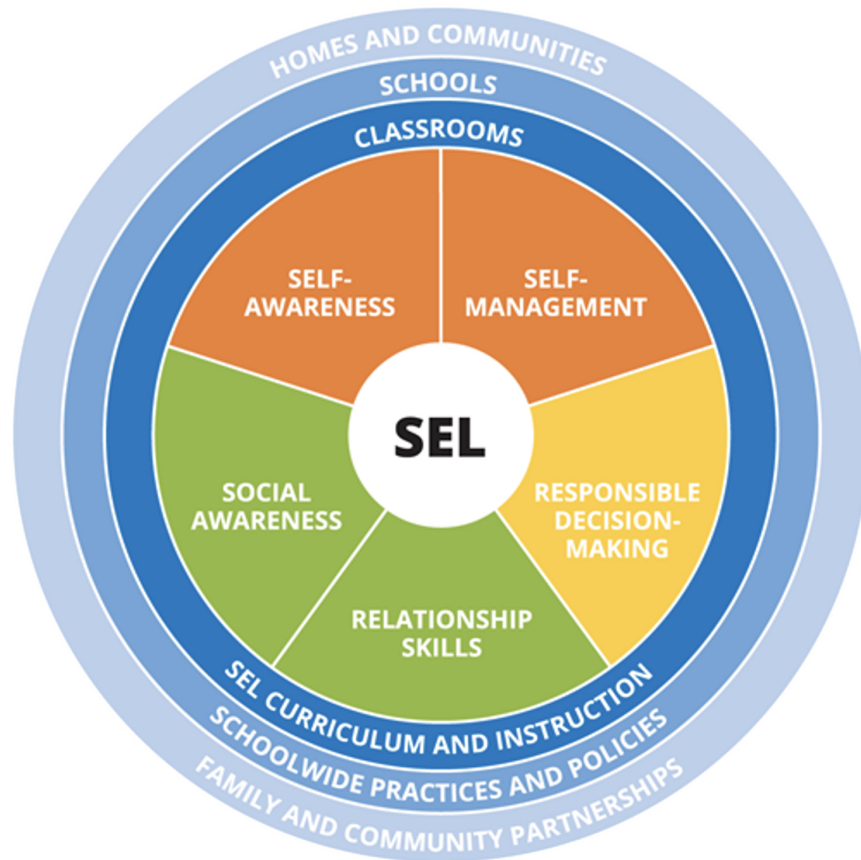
HOMES AND COMMUNITIES
SCHOOLS
CLASSROOMS

SELF-AWARENESS

SELF-MANAGEMENT

SEL

SOCIAL AWARENESS

RESPONSIBLE DECISION-MAKING

RELATIONSHIP SKILLS

SEL CURRICULUM AND INSTRUCTION
SCHOOLWIDE PRACTICES AND POLICIES
FAMILY AND COMMUNITY PARTNERSHIPS